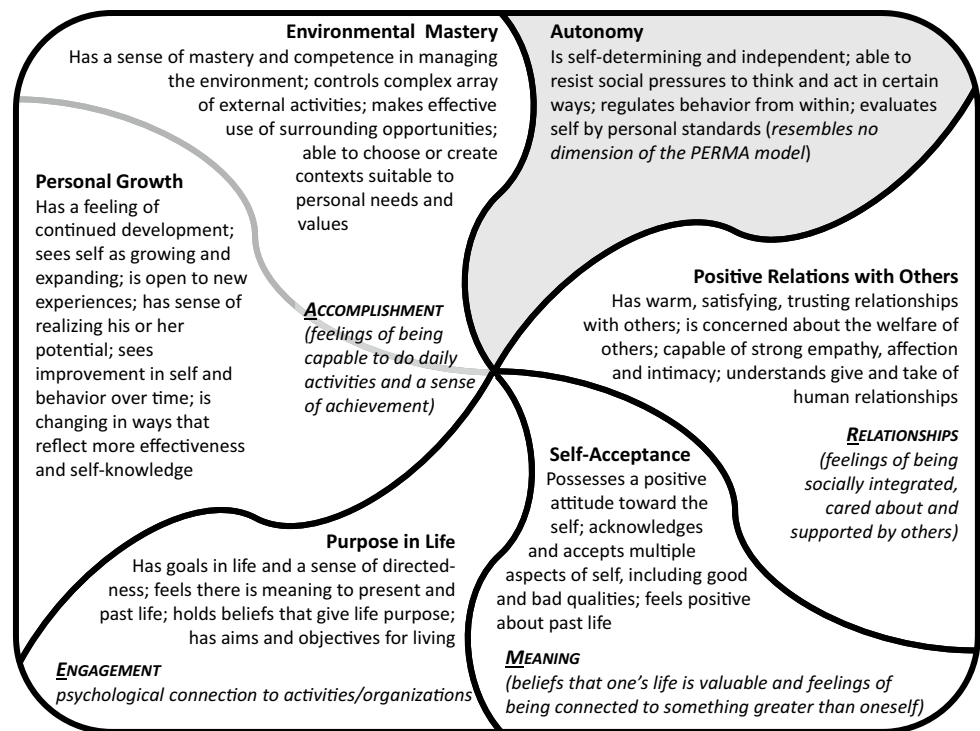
**Environmental Mastery**
Has a sense of mastery and competence in managing the environment; controls complex array of external activities; makes effective use of surrounding opportunities; able to choose or create contexts suitable to personal needs and values

**Autonomy**
Is self-determining and independent; able to resist social pressures to think and act in certain ways; regulates behavior from within; evaluates self by personal standards (*resembles no dimension of the PERMA model*)

**Personal Growth**
Has a feeling of continued development; sees self as growing and expanding; is open to new experiences; has sense of realizing his or her potential; sees improvement in self and behavior over time; is changing in ways that reflect more effectiveness and self-knowledge

***ACCOMPLISHMENT***
*(feelings of being capable to do daily activities and a sense of achievement)*

**Positive Relations with Others**
Has warm, satisfying, trusting relationships with others; is concerned about the welfare of others; capable of strong empathy, affection and intimacy; understands give and take of human relationships

***RELATIONSHIPS***
*(feelings of being socially integrated, cared about and supported by others)*

**Self-Acceptance**
Possesses a positive attitude toward the self; acknowledges and accepts multiple aspects of self, including good and bad qualities; feels positive about past life

**Purpose in Life**
Has goals in life and a sense of directedness; feels there is meaning to present and past life; holds beliefs that give life purpose; has aims and objectives for living

***ENGAGEMENT***
*psychological connection to activities/organizations*

***MEANING***
*(beliefs that one's life is valuable and feelings of being connected to something greater than oneself)*